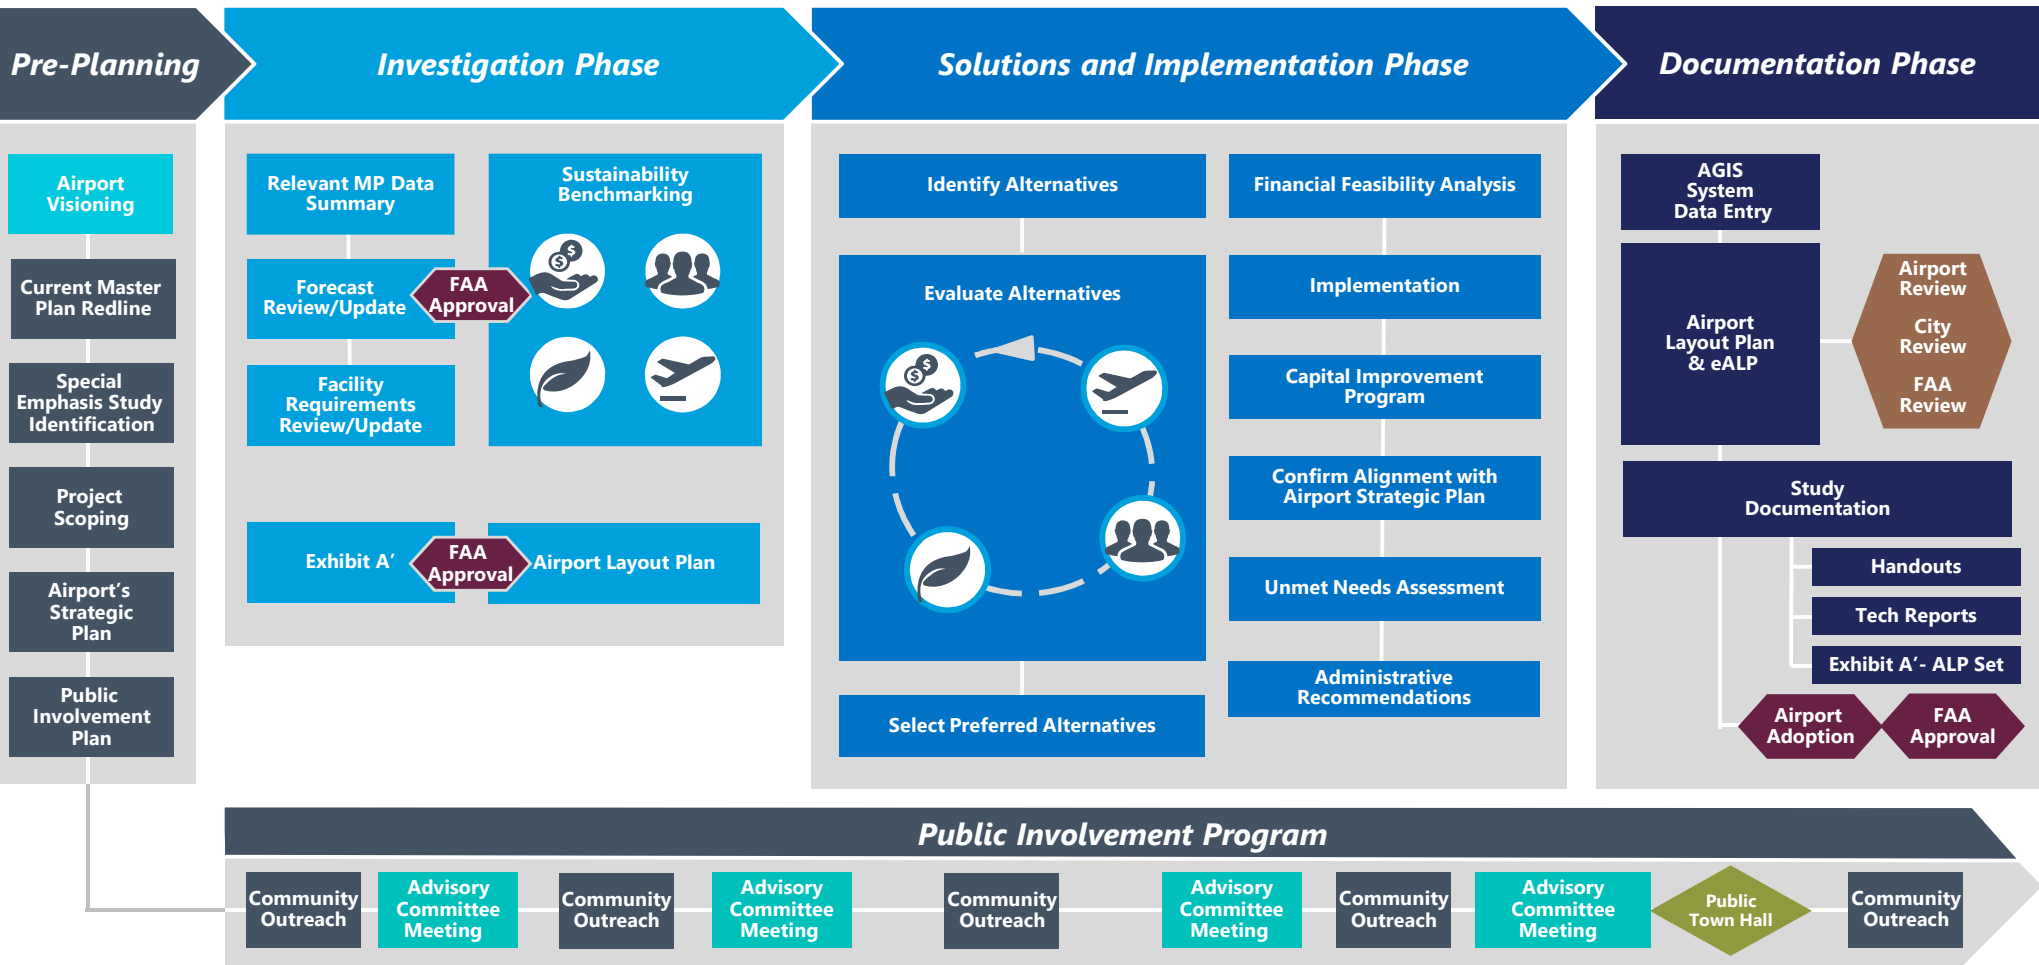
Pre-Planning

Investigation Phase

Solutions and Implementation Phase

Documentation Phase

Airport Visioning

Current Master Plan Redline

Special Emphasis Study Identification

Project Scoping

Airport's Strategic Plan

Public Involvement Plan

Relevant MP Data Summary

Forecast Review/Update

FAA Approval

Facility Requirements Review/Update

Sustainability Benchmarking

Exhibit A'

FAA Approval

Airport Layout Plan

Identify Alternatives

Evaluate Alternatives

Select Preferred Alternatives

Financial Feasibility Analysis

Implementation

Capital Improvement Program

Confirm Alignment with Airport Strategic Plan

Unmet Needs Assessment

Administrative Recommendations

AGIS System Data Entry

Airport Layout Plan & eALP

Airport Review

City Review

FAA Review

Study Documentation

Handouts

Tech Reports

Exhibit A' - ALP Set

Airport Adoption

FAA Approval

Public Involvement Program

Community Outreach

Advisory Committee Meeting

Community Outreach

Advisory Committee Meeting

Community Outreach

Advisory Committee Meeting

Community Outreach

Advisory Committee Meeting

Public Town Hall

Community Outreach